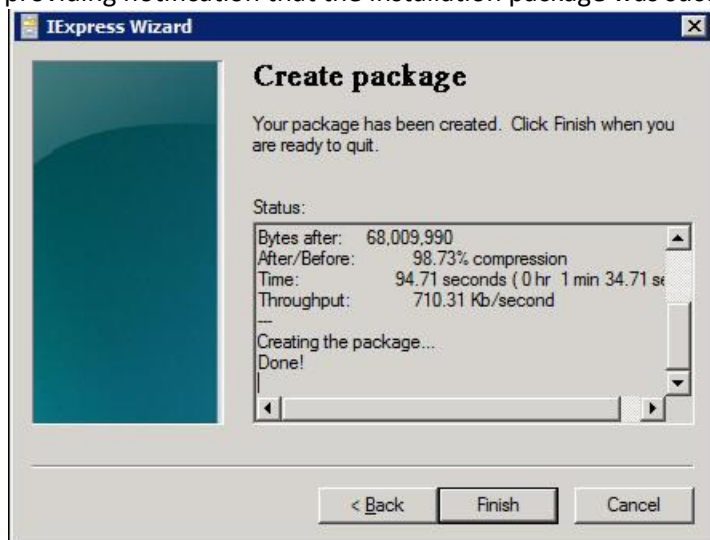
providing notification that the installation package was suc

IExpress Wizard

Create package

Your package has been created. Click Finish when you are ready to quit.

Status:

Bytes after: 68,009,990
After/Before: 98.73% compression
Time: 94.71 seconds ( 0 hr 1 min 34.71 se
Throughput: 710.31 Kb/second
---
Creating the package...
Done!

< Back
Finish
Cancel